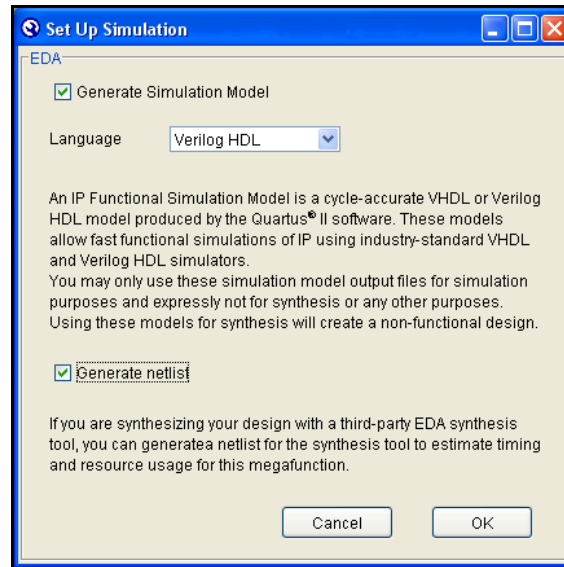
Set Up Simulation

EDA

Generate Simulation Model

Language Verilog HDL

An IP Functional Simulation Model is a cycle-accurate VHDL or Verilog HDL model produced by the Quartus® II software. These models allow fast functional simulations of IP using industry-standard VHDL and Verilog HDL simulators.
You may only use these simulation model output files for simulation purposes and expressly not for synthesis or any other purposes. Using these models for synthesis will create a non-functional design.

Generate netlist

If you are synthesizing your design with a third-party EDA synthesis tool, you can generatea netlist for the synthesis tool to estimate timing and resource usage for this megafunction.

Cancel OK